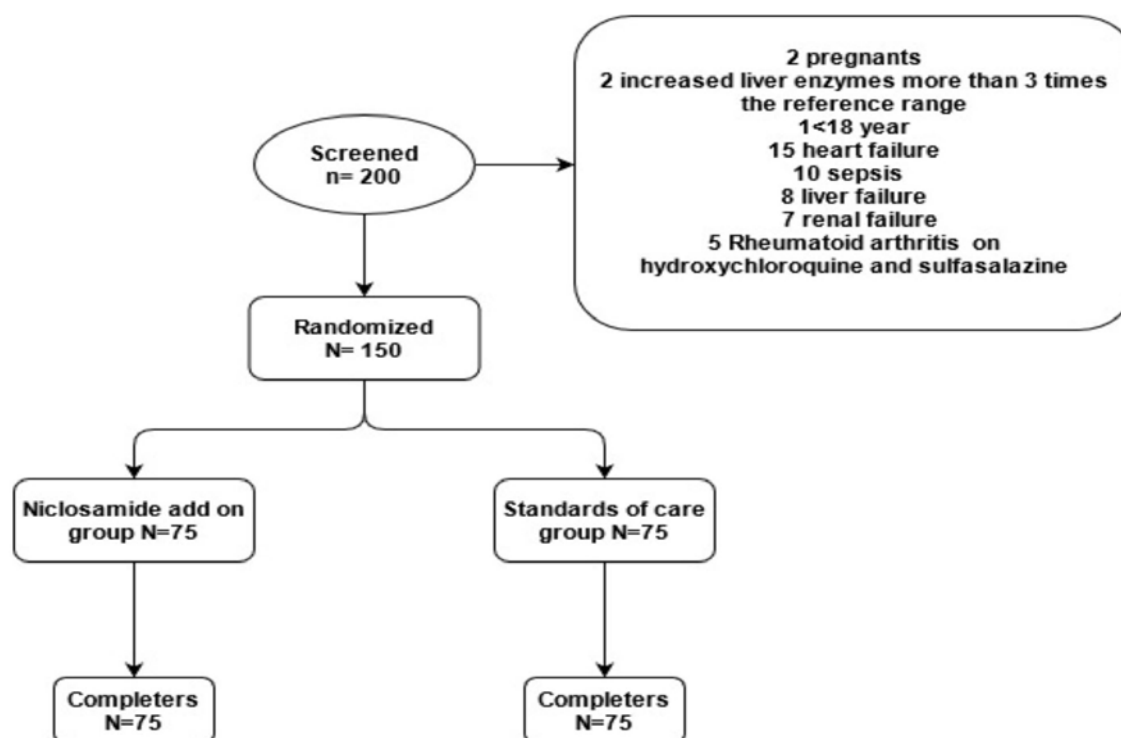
Screened
n= 200

2 pregnants
2 increased liver enzymes more than 3 times the reference range
1<18 year
15 heart failure
10 sepsis
8 liver failure
7 renal failure
5 Rheumatoid arthritis on hydroxychloroquine and sulfasalazine

Randomized
N= 150

Niclosamide add on group N=75

Standards of care group N=75

Completers
N=75

Completers
N=75